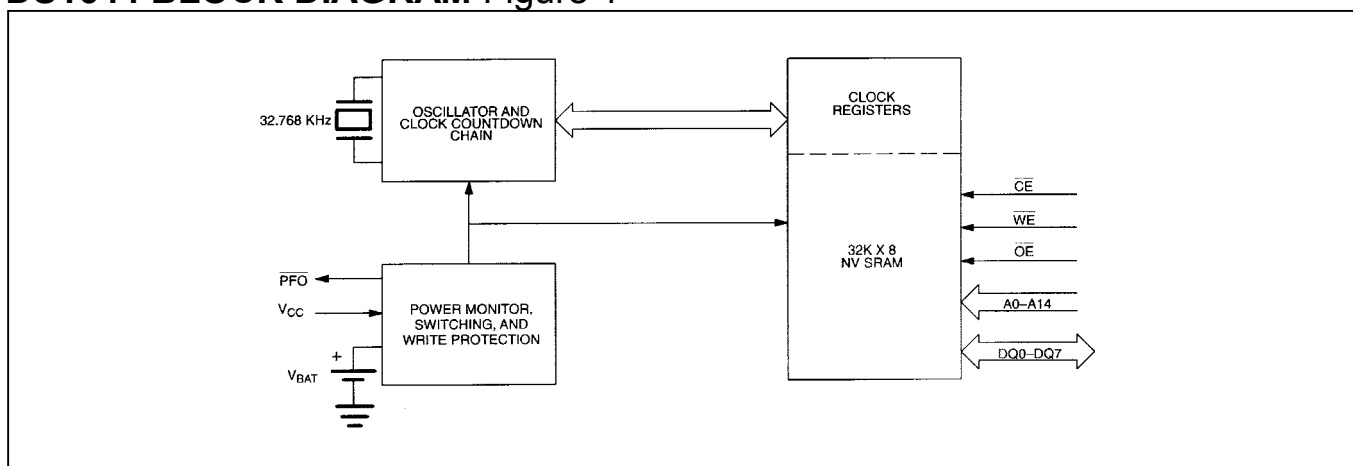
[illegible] BLOCK DIAGRAM Figure 1

32.768 KHz

OSCILLATOR AND CLOCK COUNTDOWN CHAIN

CLOCK REGISTERS

$\overline{CE}$

$\overline{WE}$

32K X 8 NV SRAM

$\overline{OE}$

$\overline{PFO}$

$V_{CC}$

POWER MONITOR, SWITCHING, AND WRITE PROTECTION

A0–A14

+

$V_{BAT}$

DQ0–DQ7